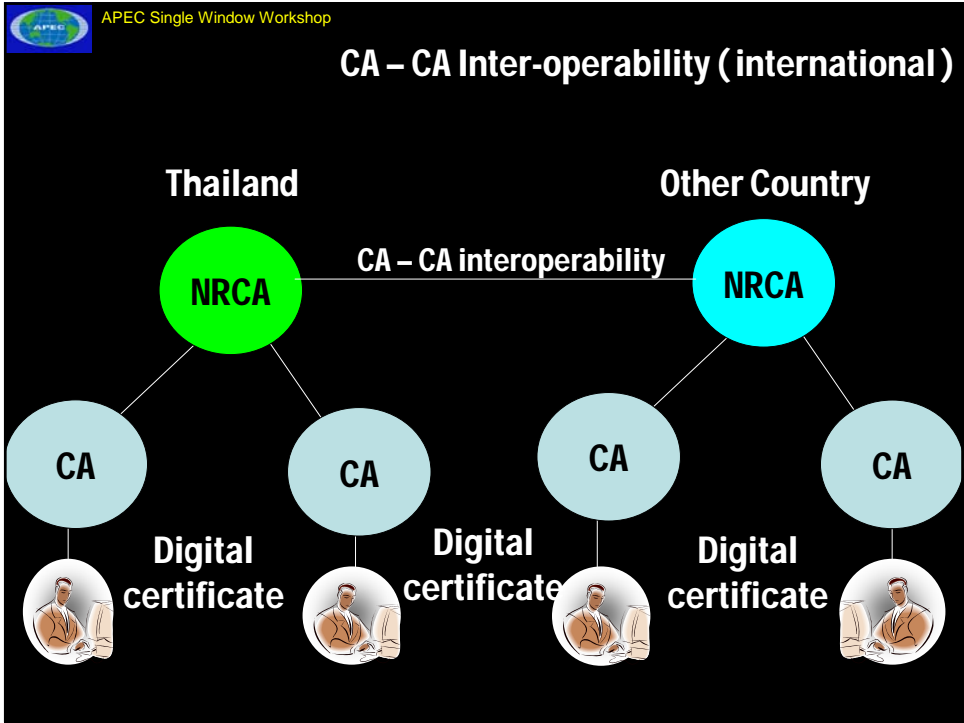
APEC

APEC Single Window Workshop

CA – CA Inter-operability ( international )

Thailand

Other Country

CA – CA interoperability

NRCA

NRCA

CA

CA

CA

CA

Digital certificate

Digital certificate

Digital certificate